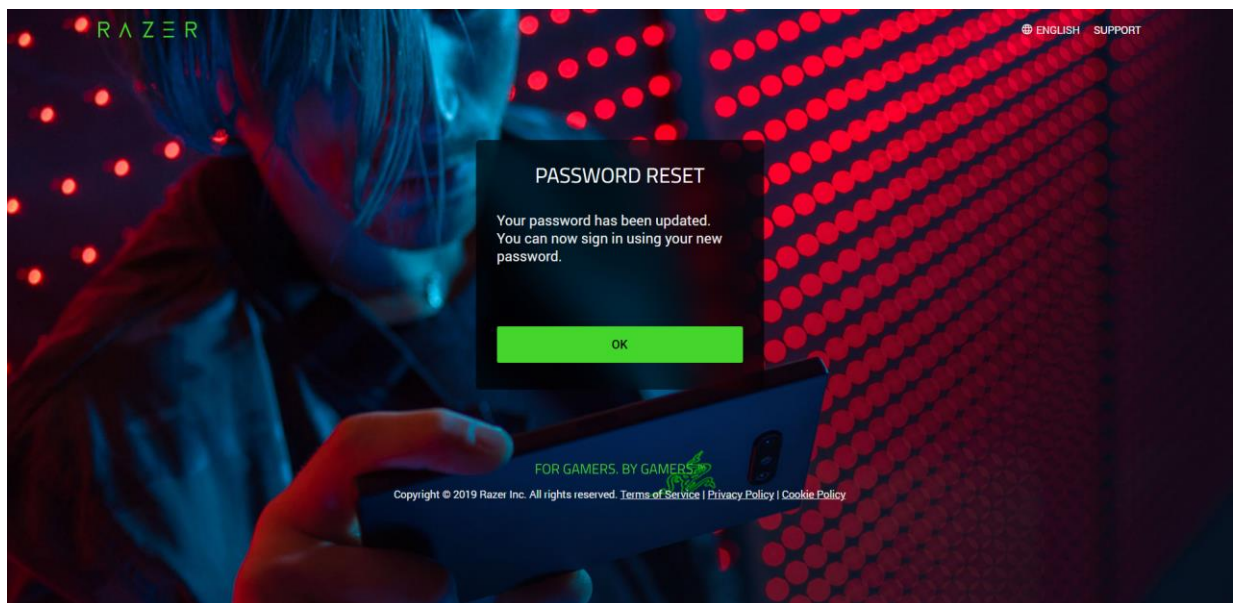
RAZER

ENGLISH SUPPORT

PASSWORD RESET

Your password has been updated. You can now sign in using your new password.

OK

FOR GAMERS. BY GAMERS.

Copyright © 2019 Razer Inc. All rights reserved. Terms of Service | Privacy Policy | Cookie Policy